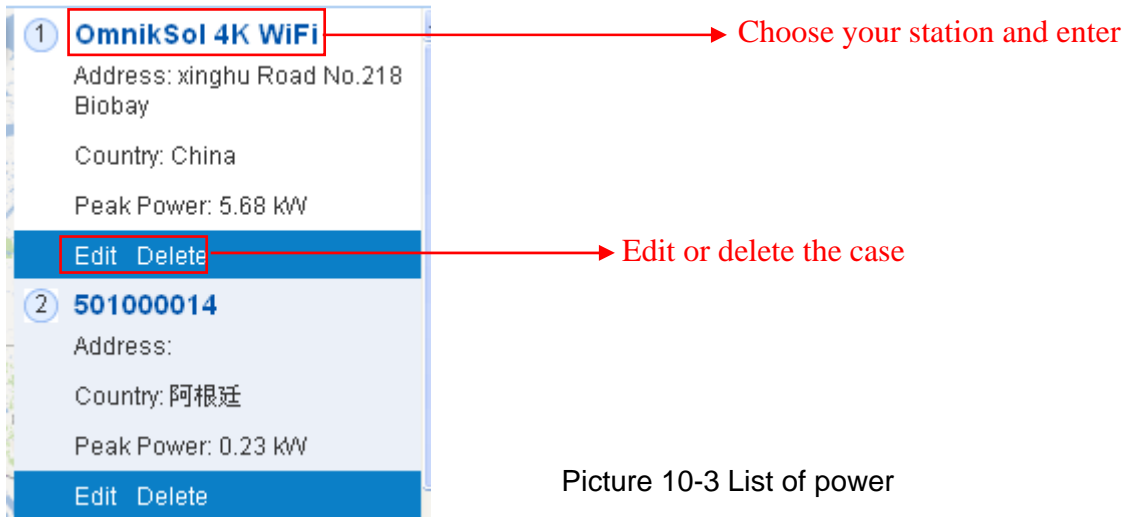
1 OmnikSol 4K WiFi

Address: xinghu Road No.218 Biobay

Country: China

Peak Power: 5.68 kW

Edit Delete

2 501000014

Address:

Country: 阿根廷

Peak Power: 0.23 kW

Edit Delete

Choose your station and enter

Edit or delete the case

Picture 10-3 List of power